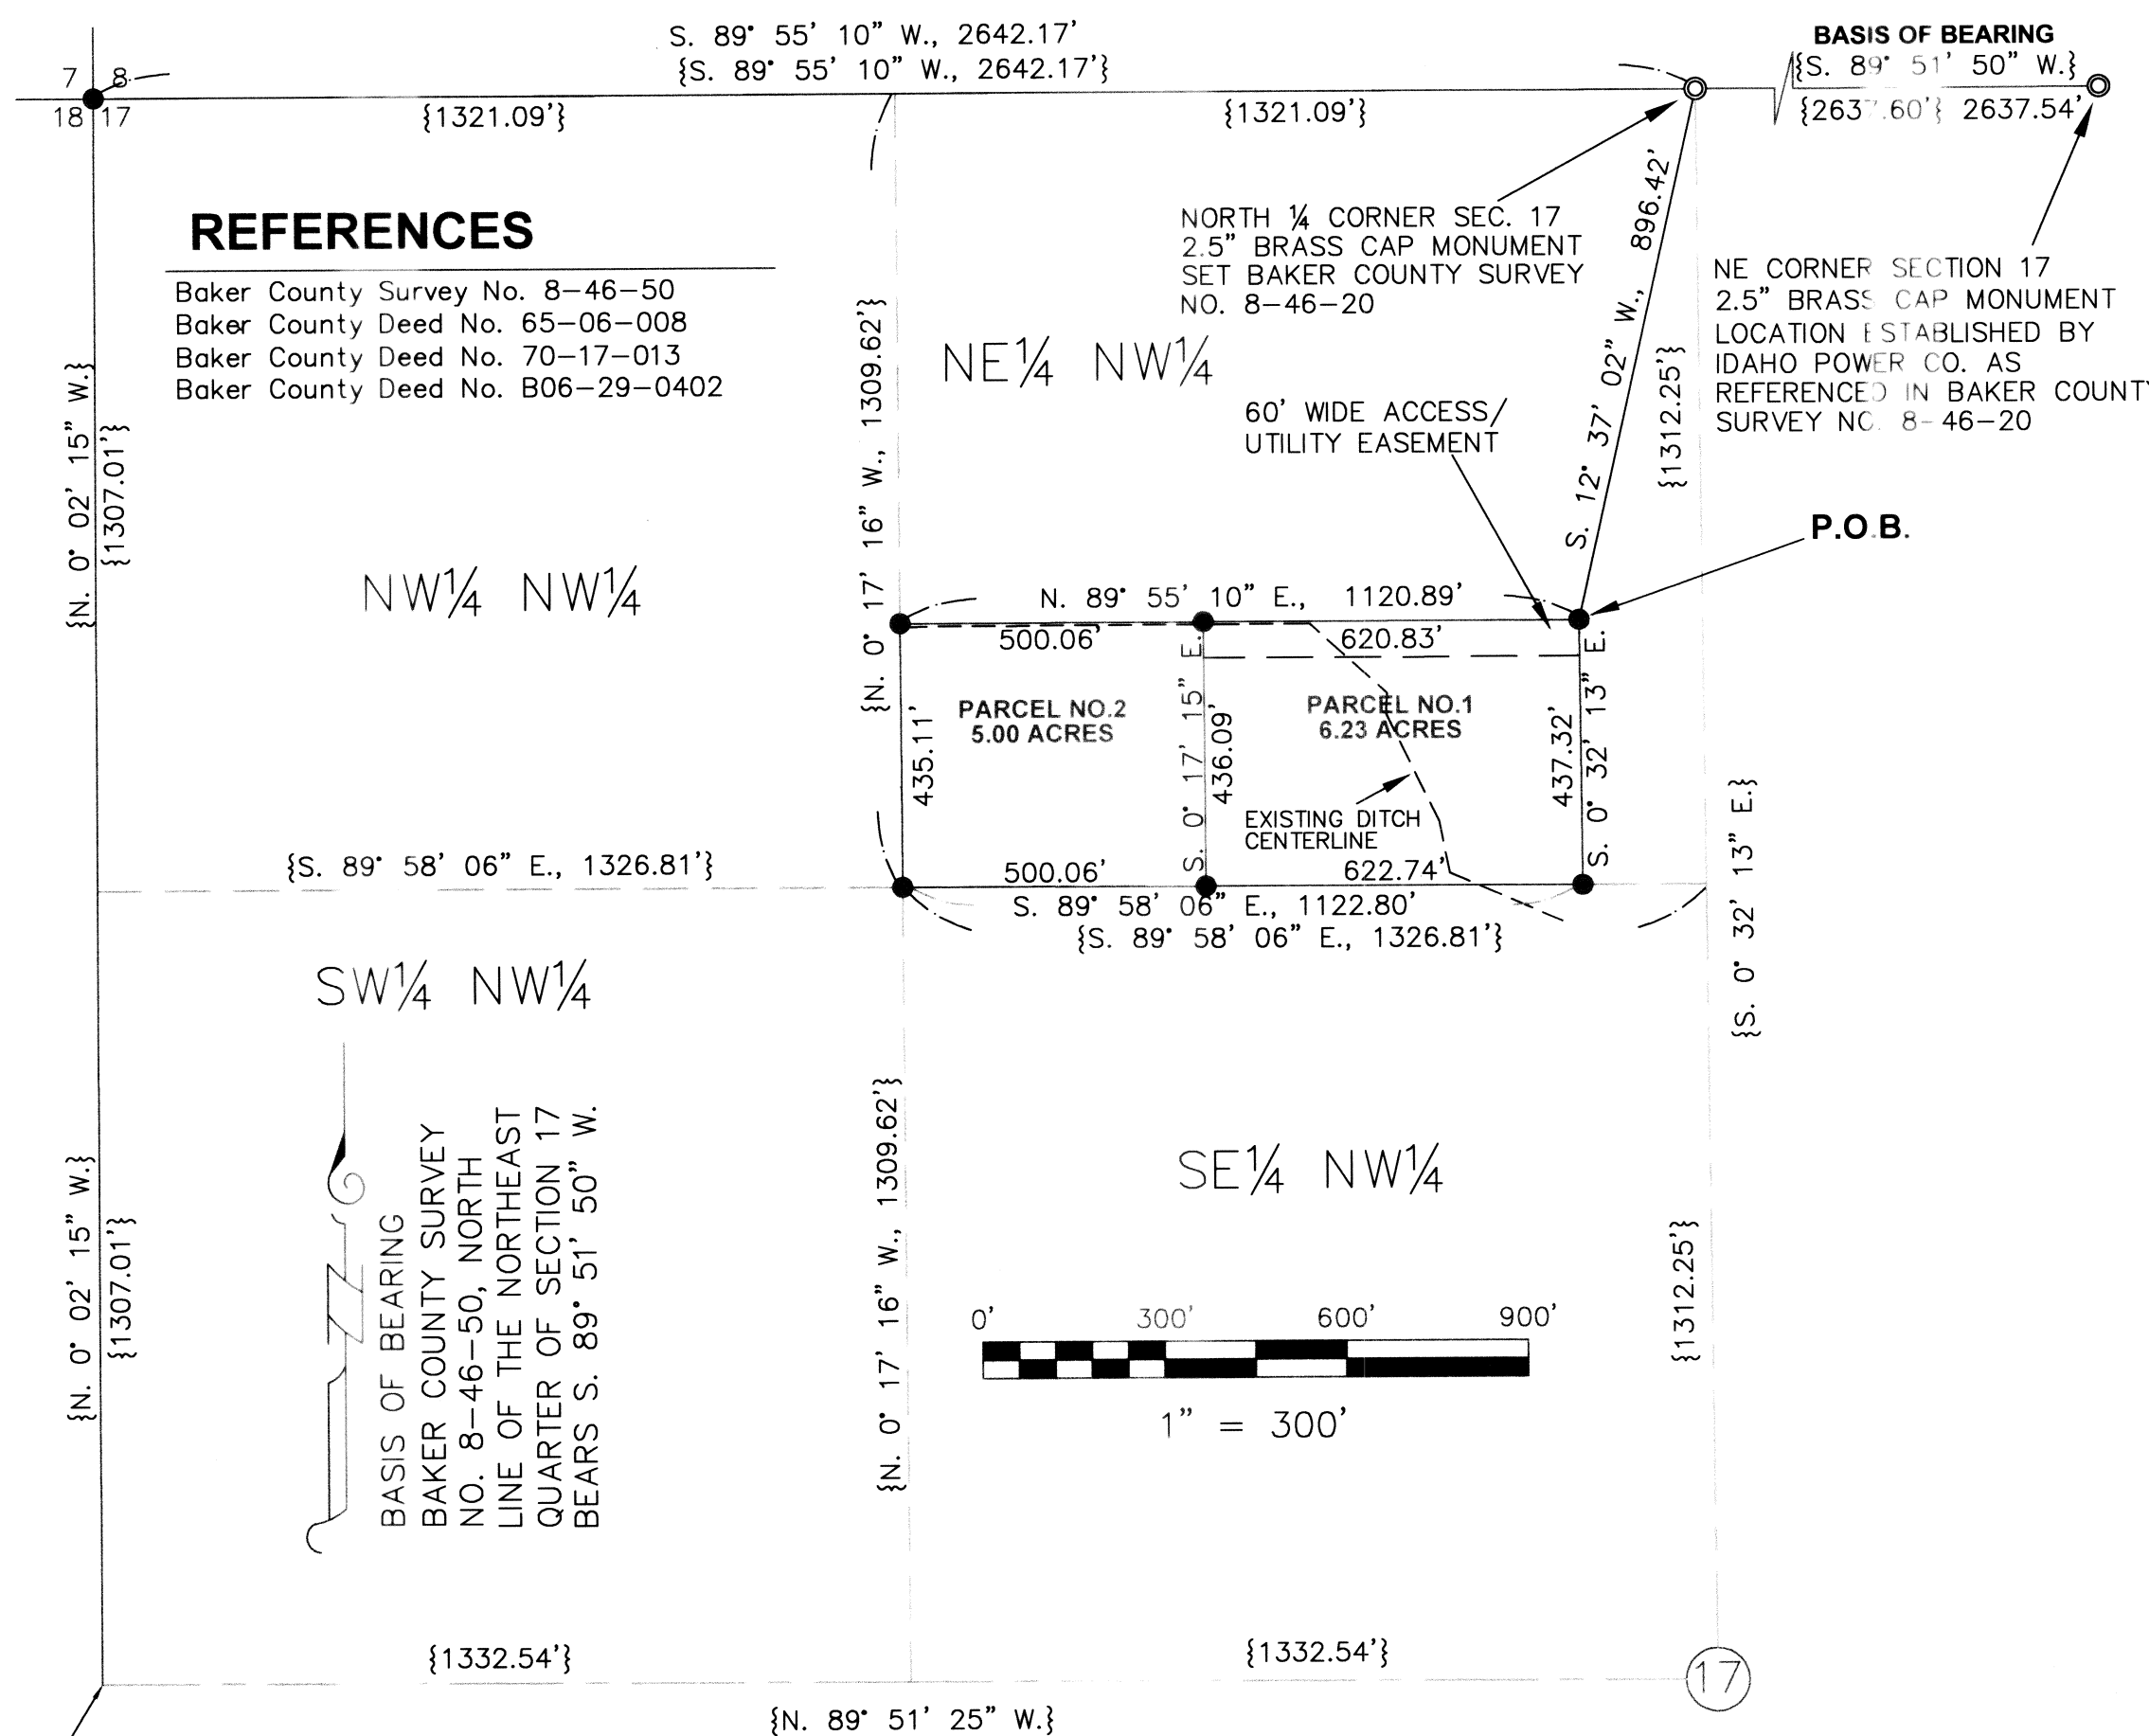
S. 89° 55' 10" W., 2642.17'
{S. 89° 55' 10" W., 2642.17'}

7 8
18 17

{1321.09'}

{1321.09'}

BASIS OF BEARING
{S. 89° 51' 50" W.}
{2637.60'} 2637.54'

REFERENCES
Baker County Survey No. 8-46-50
Baker County Deed No. 65-06-008
Baker County Deed No. 70-17-013
Baker County Deed No. B06-29-0402

NORTH ¼ CORNER SEC. 17
2.5" BRASS CAP MONUMENT
SET BAKER COUNTY SURVEY
NO. 8-46-20

NE CORNER SECTION 17
2.5" BRASS CAP MONUMENT
LOCATION ESTABLISHED BY
IDAHO POWER CO. AS
REFERENCED IN BAKER COUNTY
SURVEY NO. 8-46-20

S. 12° 37' 02" W., 896.42'

{1312.25'}

{N. 0° 02' 15" W.}
{1307.01'}

{N. 0° 17' 16" W., 1309.62'}

NE¼ NW¼

60' WIDE ACCESS/
UTILITY EASEMENT

P.O.B.

NW¼ NW¼

N. 89° 55' 10" E., 1120.89'

500.06'

620.83'

{N. 0°

S. 0° 17' 15" E.

PARCEL NO.2
5.00 ACRES

PARCEL NO.1
6.23 ACRES

435.11'

436.09'

437.32'

S. 0° 32' 13" E.

EXISTING DITCH
CENTERLINE

{S. 89° 58' 06" E., 1326.81'}

500.06'

622.74'

S. 89° 58' 06" E., 1122.80'
{S. 89° 58' 06" E., 1326.81'}

{S. 0° 32' 13" E.}

SW¼ NW¼

SE¼ NW¼

BASIS OF BEARING
BAKER COUNTY SURVEY
NO. 8-46-50, NORTH
LINE OF THE NORTHEAST
QUARTER OF SECTION 17
BEARS S. 89° 51' 50" W.

{N. 0° 02' 15" W.}
{1307.01'}

{N. 0° 17' 16" W., 1309.62'}

{1312.25'}

0' 300' 600' 900'

1" = 300'

{1332.54'}

{1332.54'}

17

{N. 89° 51' 25" W.}